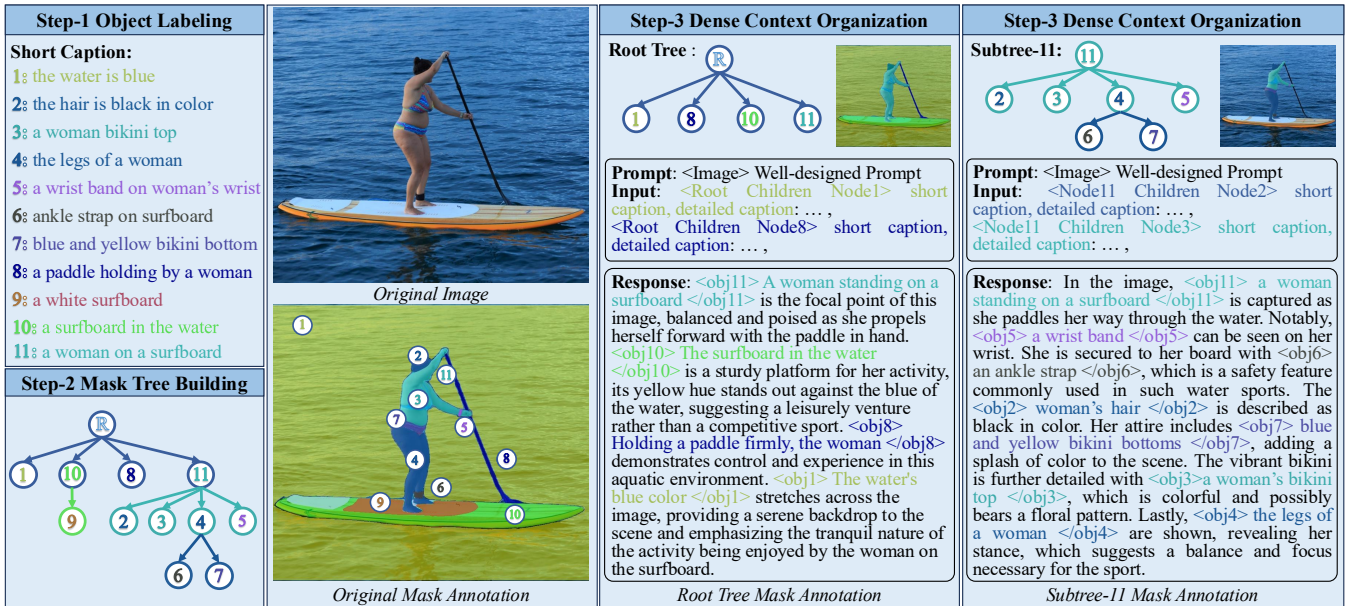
Step-1 Object Labeling

Short Caption:
1: the water is blue
2: the hair is black in color
3: a woman bikini top
4: the legs of a woman
5: a wrist band on woman's wrist
6: ankle strap on surfboard
7: blue and yellow bikini bottom
8: a paddle holding by a woman
9: a white surfboard
10: a surfboard in the water
11: a woman on a surfboard

Step-2 Mask Tree Building

R
1 10 8 11
9
2 3 4 5
6 7

Original Image

1 2 11 3 7 5 4 8 6 9 10

Original Mask Annotation

Step-3 Dense Context Organization

Root Tree :

R
1 8 10 11

Prompt: <Image> Well-designed Prompt
Input: <Root Children Node1> short caption, detailed caption: … ,
<Root Children Node8> short caption, detailed caption: … ,

Response: <obj11> A woman standing on a surfboard </obj11> is the focal point of this image, balanced and poised as she propels herself forward with the paddle in hand. <obj10> The surfboard in the water </obj10> is a sturdy platform for her activity, its yellow hue stands out against the blue of the water, suggesting a leisurely venture rather than a competitive sport. <obj8> Holding a paddle firmly, the woman </obj8> demonstrates control and experience in this aquatic environment. <obj1> The water's blue color </obj1> stretches across the image, providing a serene backdrop to the scene and emphasizing the tranquil nature of the activity being enjoyed by the woman on the surfboard.

Root Tree Mask Annotation

Step-3 Dense Context Organization

Subtree-11:

11
2 3 4 5
6 7

Prompt: <Image> Well-designed Prompt
Input: <Node11 Children Node2> short caption, detailed caption: … ,
<Node11 Children Node3> short caption, detailed caption: … ,

Response: In the image, <obj11> a woman standing on a surfboard </obj11> is captured as she paddles her way through the water. Notably, <obj5> a wrist band </obj5> can be seen on her wrist. She is secured to her board with <obj6> an ankle strap </obj6>, which is a safety feature commonly used in such water sports. The <obj2> woman's hair </obj2> is described as black in color. Her attire includes <obj7> blue and yellow bikini bottoms </obj7>, adding a splash of color to the scene. The vibrant bikini is further detailed with <obj3>a woman's bikini top </obj3>, which is colorful and possibly bears a floral pattern. Lastly, <obj4> the legs of a woman </obj4> are shown, revealing her stance, which suggests a balance and focus necessary for the sport.

Subtree-11 Mask Annotation